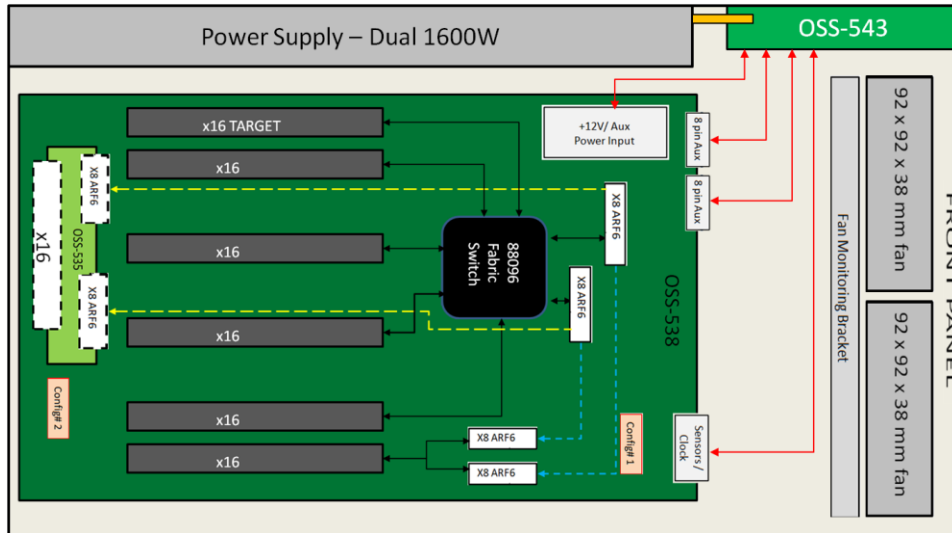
Power Supply – Dual 1600W

OSS-543

+12V/ Aux Power Input

8 pin Aux

8 pin Aux

x16 TARGET

x16

x16

x16

x16

x16

X8 ARF6

X8 ARF6

x16

OSS-535

88096 Fabric Switch

X8 ARF6

X8 ARF6

OSS-538

Config# 2

Config# 1

X8 ARF6

X8 ARF6

Sensors / Clock

Fan Monitoring Bracket

92 x 92 x 38 mm fan

92 x 92 x 38 mm fan

FRONT PANEL